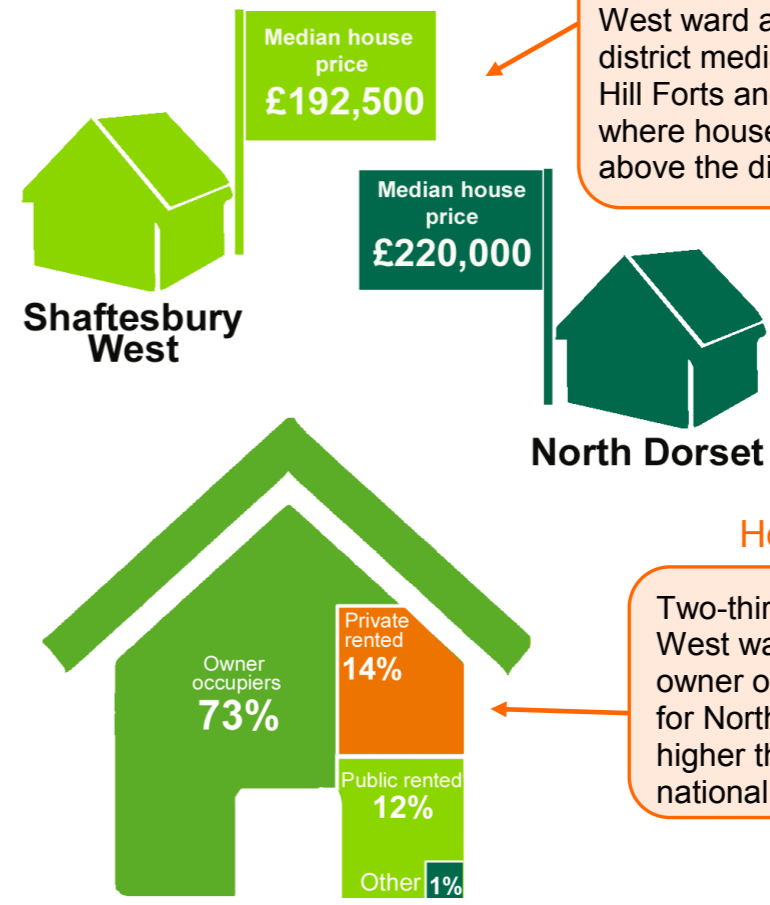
West ward a
district medi
Hill Forts an
where house
above the di

Median house price
£192,500

Shaftesbury West

Median house price
£220,000

North Dorset

He

Owner occupiers
73%

Private rented
14%

Public rented
12%

Other 1%

Two-thir
West wa
owner o
for North
higher th
national